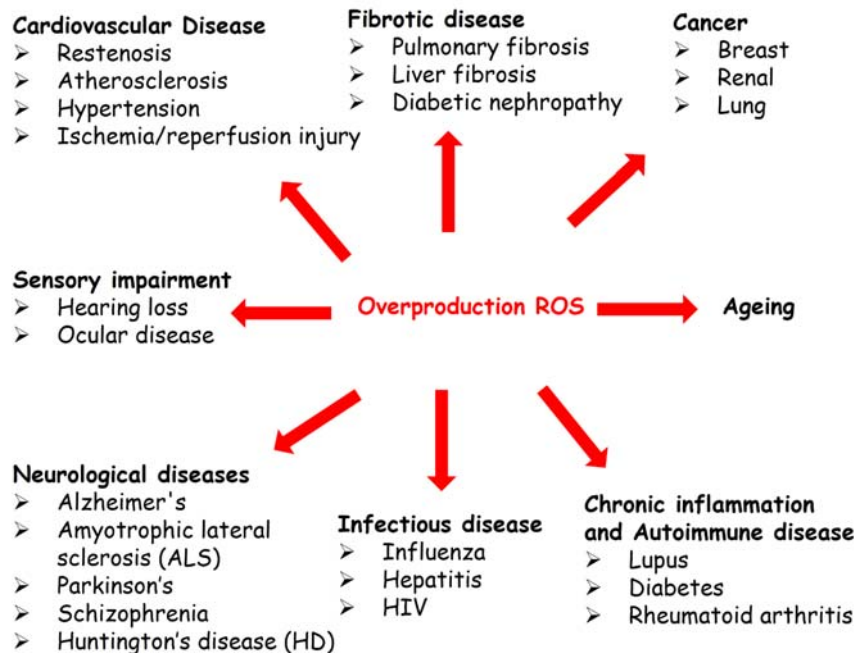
Cardiovascular Disease
➢ Restenosis
➢ Atherosclerosis
➢ Hypertension
➢ Ischemia/reperfusion injury

Fibrotic disease
➢ Pulmonary fibrosis
➢ Liver fibrosis
➢ Diabetic nephropathy

Cancer
➢ Breast
➢ Renal
➢ Lung

Sensory impairment
➢ Hearing loss
➢ Ocular disease

Overproduction ROS

Ageing

Neurological diseases
➢ Alzheimer's
➢ Amyotrophic lateral sclerosis (ALS)
➢ Parkinson's
➢ Schizophrenia
➢ Huntington's disease (HD)

Infectious disease
➢ Influenza
➢ Hepatitis
➢ HIV

Chronic inflammation and Autoimmune disease
➢ Lupus
➢ Diabetes
➢ Rheumatoid arthritis